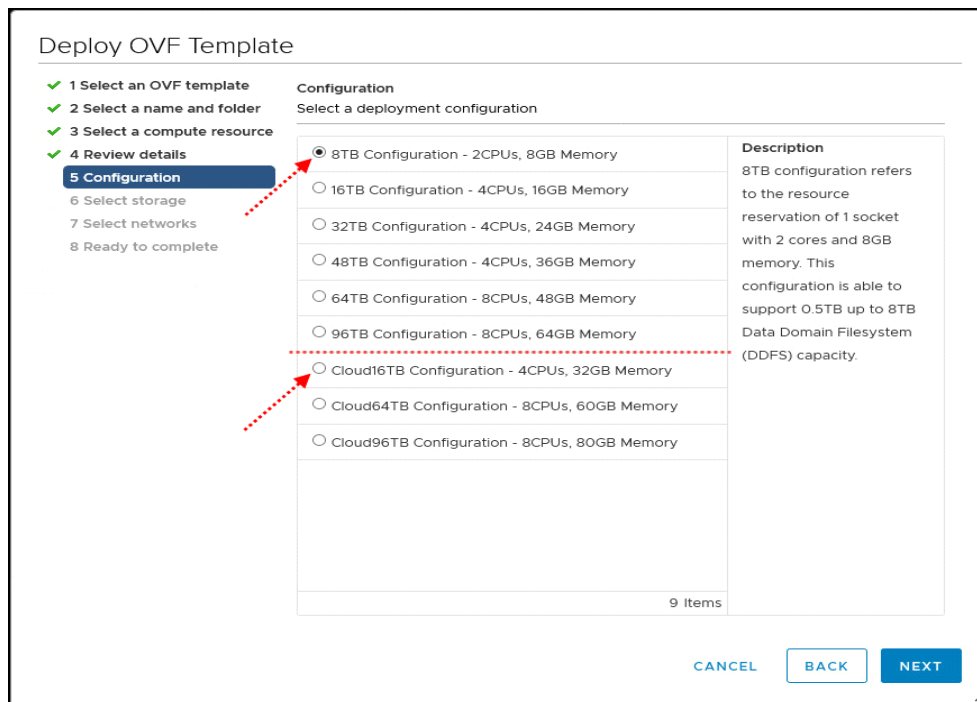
Deploy OVF Template

✓ 1 Select an OVF template
✓ 2 Select a name and folder
✓ 3 Select a compute resource
✓ 4 Review details
5 Configuration
6 Select storage
7 Select networks
8 Ready to complete

Configuration
Select a deployment configuration

8TB Configuration - 2CPUs, 8GB Memory
16TB Configuration - 4CPUs, 16GB Memory
32TB Configuration - 4CPUs, 24GB Memory
48TB Configuration - 4CPUs, 36GB Memory
64TB Configuration - 8CPUs, 48GB Memory
96TB Configuration - 8CPUs, 64GB Memory
Cloud16TB Configuration - 4CPUs, 32GB Memory
Cloud64TB Configuration - 8CPUs, 60GB Memory
Cloud96TB Configuration - 8CPUs, 80GB Memory

9 Items

Description
8TB configuration refers to the resource reservation of 1 socket with 2 cores and 8GB memory. This configuration is able to support 0.5TB up to 8TB Data Domain Filesystem (DDFS) capacity.

CANCEL BACK NEXT